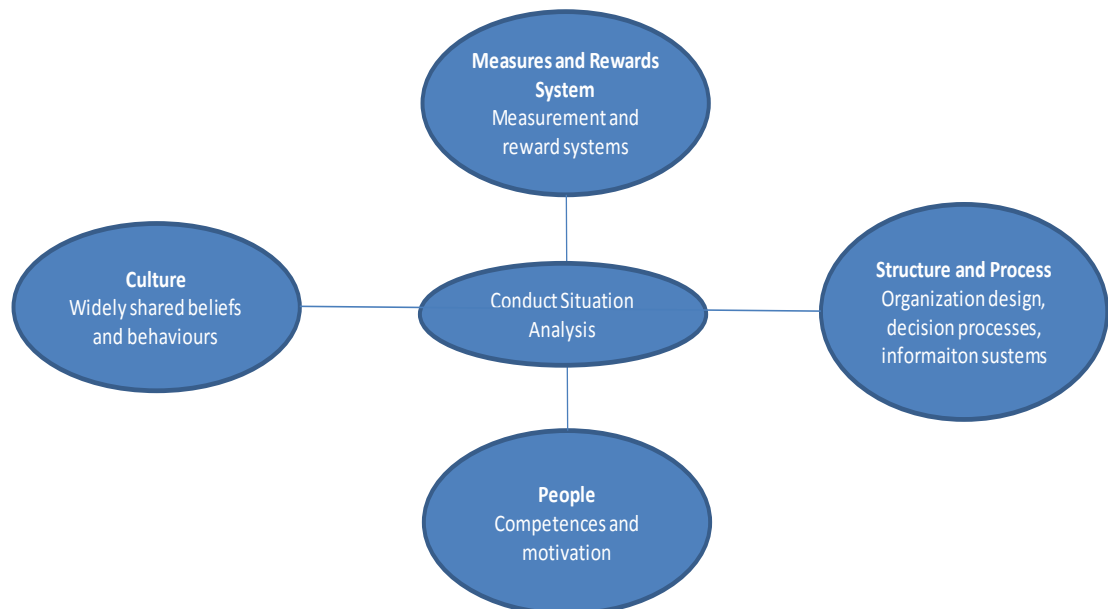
**Measures and Rewards System**
Measurement and reward systems

**Culture**
Widely shared beliefs and behaviours

Conduct Situation Analysis

**Structure and Process**
Organization design, decision processes, informaiton sustems

**People**
Competences and motivation